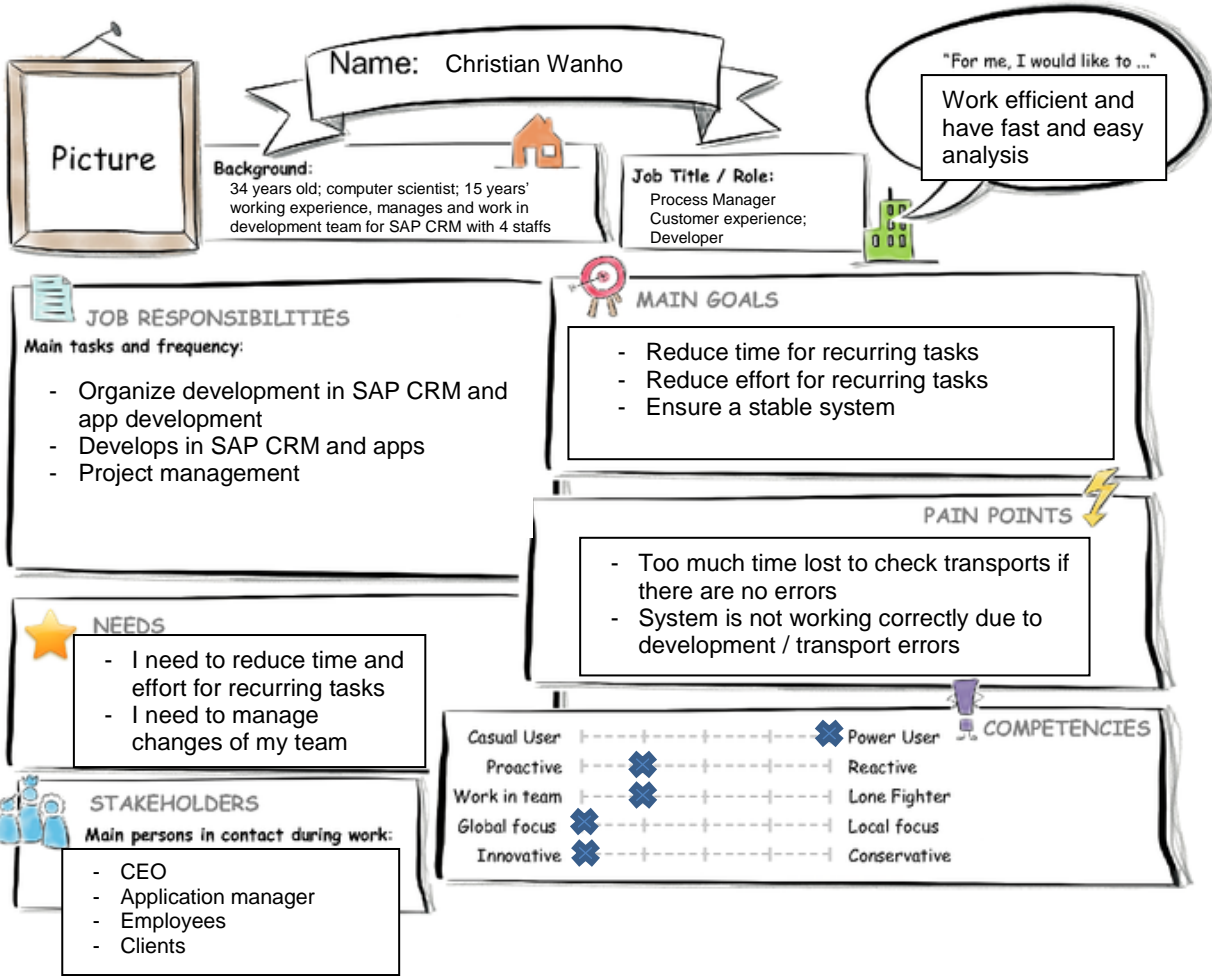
Picture

Name: Christian Wanho

Background:
34 years old; computer scientist; 15 years' working experience, manages and work in development team for SAP CRM with 4 staffs

Job Title / Role:
Process Manager
Customer experience;
Developer

"For me, I would like to ..."
Work efficient and have fast and easy analysis

JOB RESPONSIBILITIES
Main tasks and frequency:
- Organize development in SAP CRM and app development
- Develops in SAP CRM and apps
- Project management

MAIN GOALS
- Reduce time for recurring tasks
- Reduce effort for recurring tasks
- Ensure a stable system

PAIN POINTS
- Too much time lost to check transports if there are no errors
- System is not working correctly due to development / transport errors

NEEDS
- I need to reduce time and effort for recurring tasks
- I need to manage changes of my team

COMPETENCIES
| | |
|---|---|
| Casual User | Power User |
| Proactive | Reactive |
| Work in team | Lone Fighter |
| Global focus | Local focus |
| Innovative | Conservative |

STAKEHOLDERS
Main persons in contact during work:
- CEO
- Application manager
- Employees
- Clients